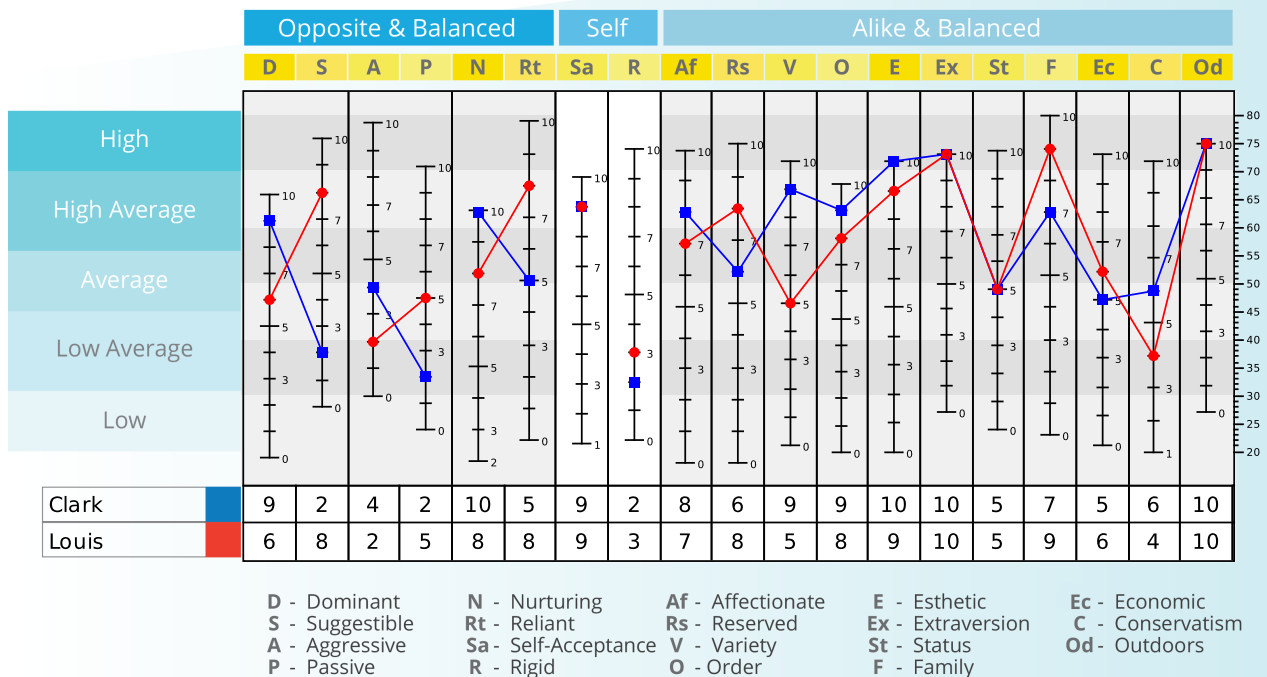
Opposite & Balanced | Self | Alike & Balanced

D S A P N Rt Sa R Af Rs V O E Ex St F Ec C Od

High
High Average
Average
Low Average
Low

| | D | S | A | P | N | Rt | Sa | R | Af | Rs | V | O | E | Ex | St | F | Ec | C | Od |
|---|---|---|---|---|---|---|---|---|---|---|---|---|---|---|---|---|---|---|---|
| Clark | 9 | 2 | 4 | 2 | 10 | 5 | 9 | 2 | 8 | 6 | 9 | 9 | 10 | 10 | 5 | 7 | 5 | 6 | 10 |
| Louis | 6 | 8 | 2 | 5 | 8 | 8 | 9 | 3 | 7 | 8 | 5 | 8 | 9 | 10 | 5 | 9 | 6 | 4 | 10 |

80 75 70 65 60 55 50 45 40 35 30 25 20

D - Dominant
S - Suggestible
A - Aggressive
P - Passive

N - Nurturing
Rt - Reliant
Sa - Self-Acceptance
R - Rigid

Af - Affectionate
Rs - Reserved
V - Variety
O - Order

E - Esthetic
Ex - Extraversion
St - Status
F - Family

Ec - Economic
C - Conservatism
Od - Outdoors